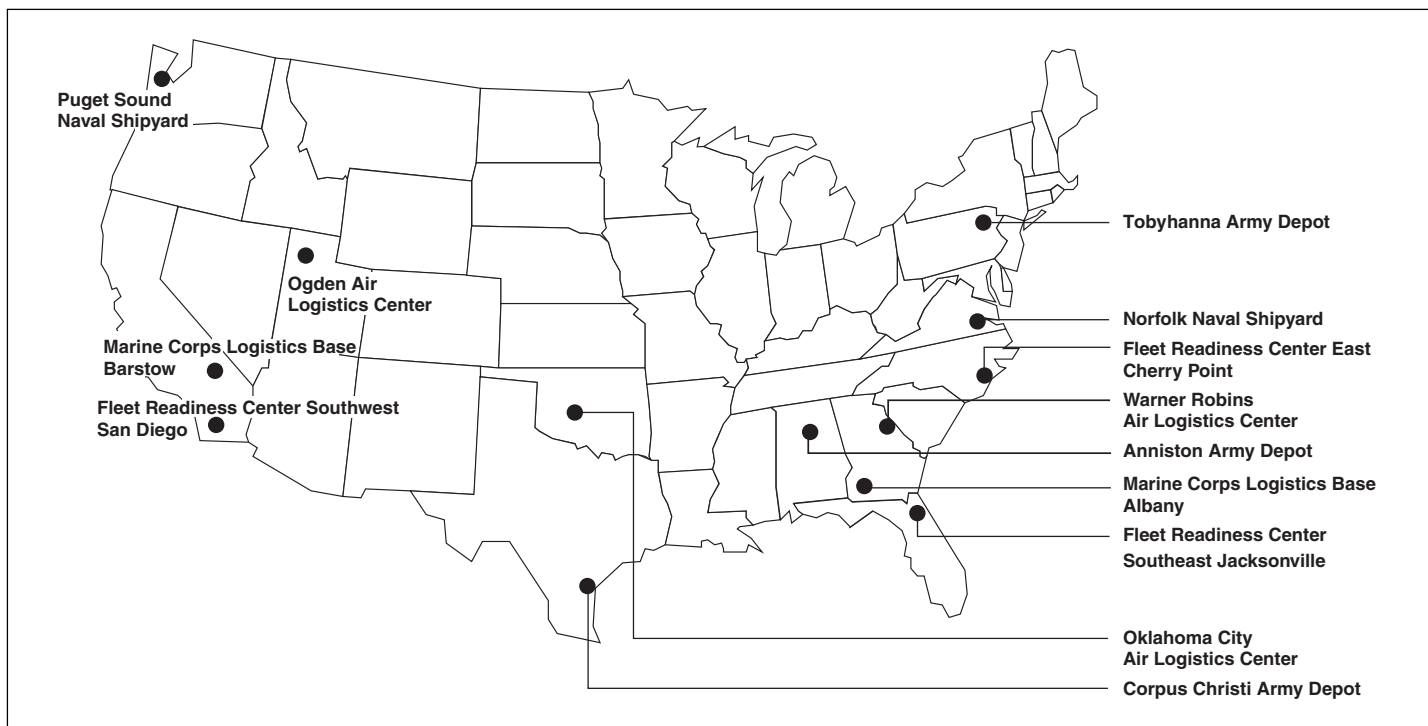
Puget Sound Naval Shipyard

Ogden Air Logistics Center

Marine Corps Logistics Base Barstow

Fleet Readiness Center Southwest San Diego

Tobyhanna Army Depot

Norfolk Naval Shipyard

Fleet Readiness Center East Cherry Point

Warner Robins Air Logistics Center

Anniston Army Depot

Marine Corps Logistics Base Albany

Fleet Readiness Center Southeast Jacksonville

Oklahoma City Air Logistics Center

Corpus Christi Army Depot